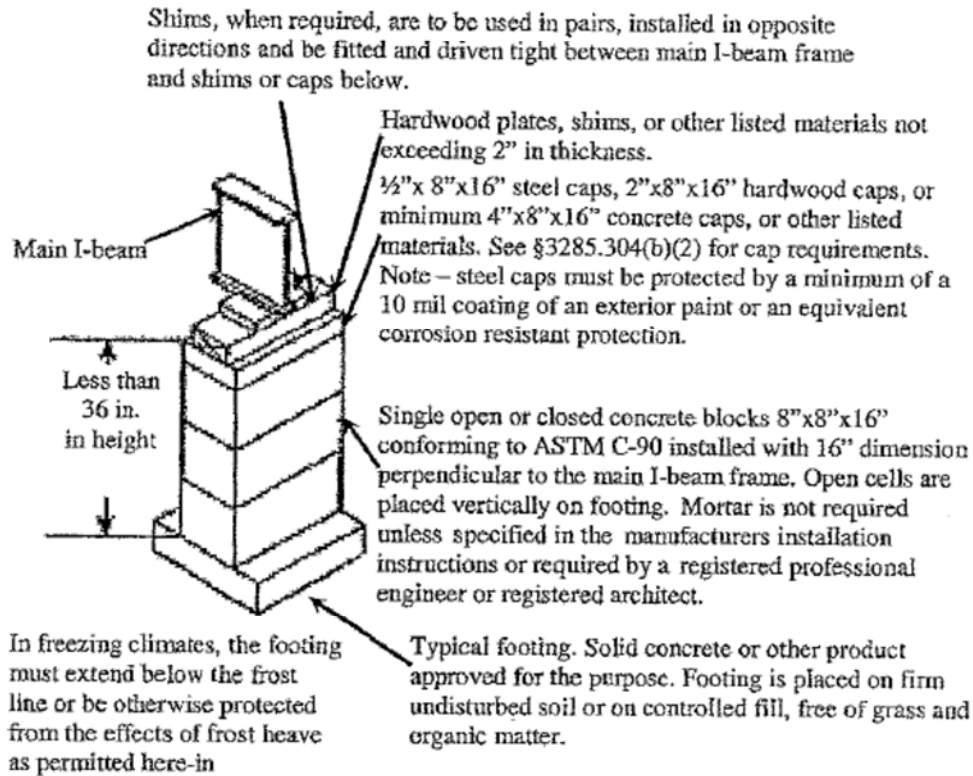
Shims, when required, are to be used in pairs, installed in opposite directions and be fitted and driven tight between main I-beam frame and shims or caps below.

Hardwood plates, shims, or other listed materials not exceeding 2" in thickness.

½"x 8"x16" steel caps, 2"x8"x16" hardwood caps, or minimum 4"x8"x16" concrete caps, or other listed materials. See §3285.304(b)(2) for cap requirements. Note – steel caps must be protected by a minimum of a 10 mil coating of an exterior paint or an equivalent corrosion resistant protection.

Main I-beam

Less than 36 in. in height

Single open or closed concrete blocks 8"x8"x16" conforming to ASTM C-90 installed with 16" dimension perpendicular to the main I-beam frame. Open cells are placed vertically on footing. Mortar is not required unless specified in the manufacturers installation instructions or required by a registered professional engineer or registered architect.

In freezing climates, the footing must extend below the frost line or be otherwise protected from the effects of frost heave as permitted here-in

Typical footing. Solid concrete or other product approved for the purpose. Footing is placed on firm undisturbed soil or on controlled fill, free of grass and organic matter.